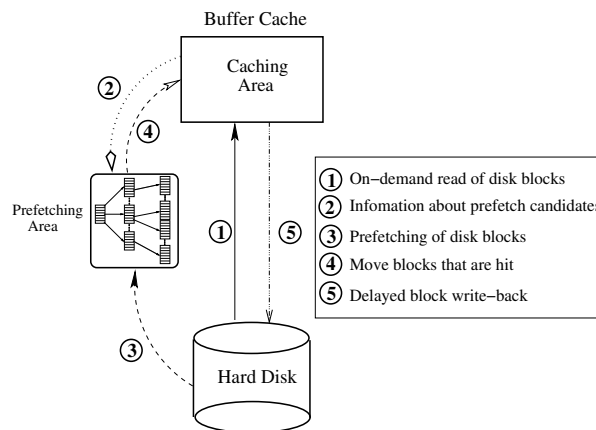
Buffer Cache

Caching Area

Prefetching Area

Hard Disk

2

4

1

5

3

1 On−demand read of disk blocks
2 Infomation about prefetch candidates
3 Prefetching of disk blocks
4 Move blocks that are hit
5 Delayed block write−back